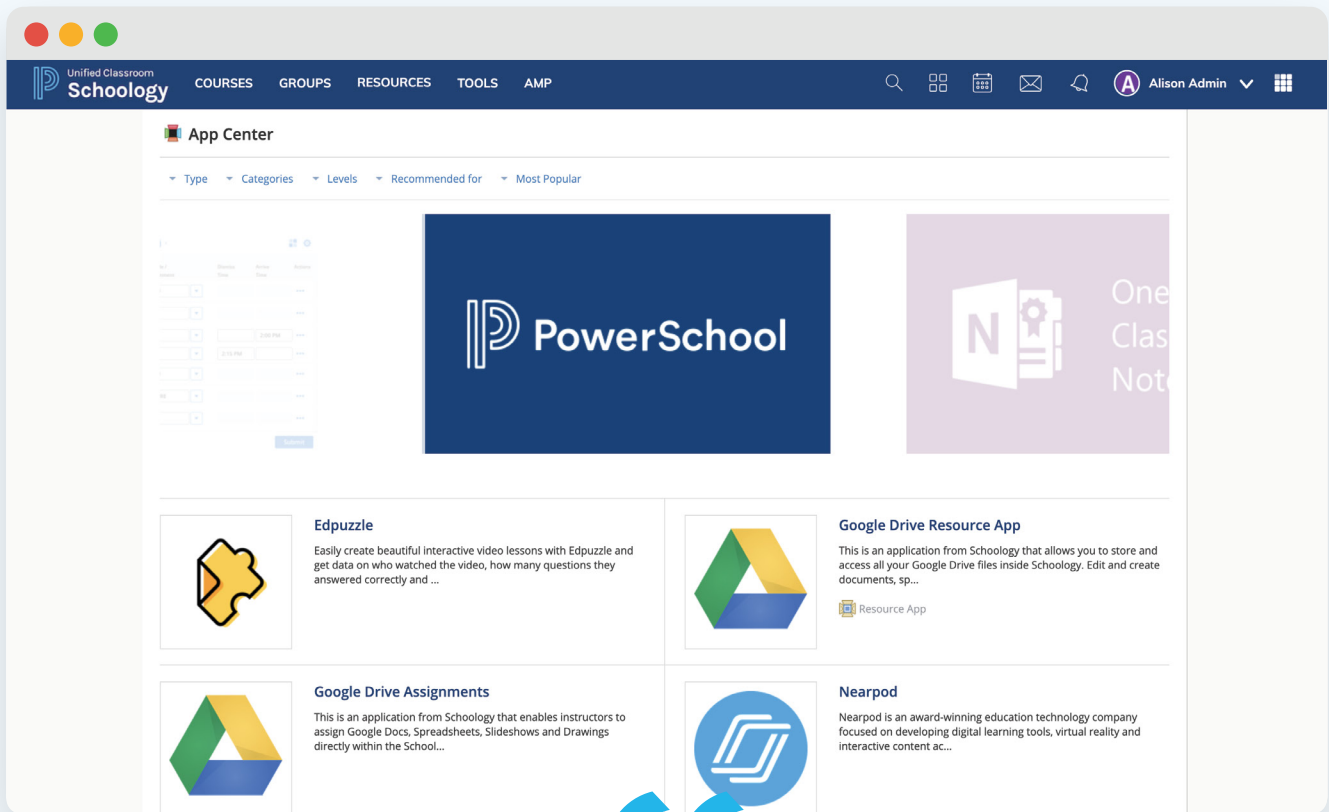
Unified Classroom Schoology COURSES GROUPS RESOURCES TOOLS AMP

A Alison Admin

App Center

Type Categories Levels Recommended for Most Popular

PowerSchool

One Clas Not

Edpuzzle

Easily create beautiful interactive video lessons with Edpuzzle and get data on who watched the video, how many questions they answered correctly and ...

Google Drive Resource App

This is an application from Schoology that allows you to store and access all your Google Drive files inside Schoology. Edit and create documents, sp...

Resource App

Google Drive Assignments

This is an application from Schoology that enables instructors to assign Google Docs, Spreadsheets, Slideshows and Drawings directly within the School...

Nearpod

Nearpod is an award-winning education technology company focused on developing digital learning tools, virtual reality and interactive content ac...